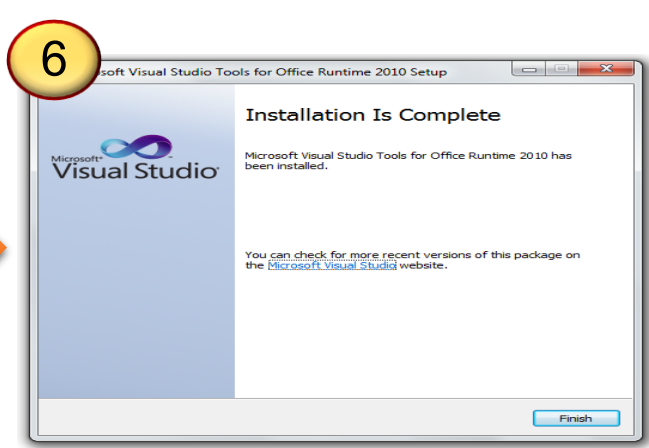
6

osoft Visual Studio Tools for Office Runtime 2010 Setup

Microsoft® Visual Studio®

Installation Is Complete

Microsoft Visual Studio Tools for Office Runtime 2010 has been installed.

You can check for more recent versions of this package on the Microsoft Visual Studio website.

Finish